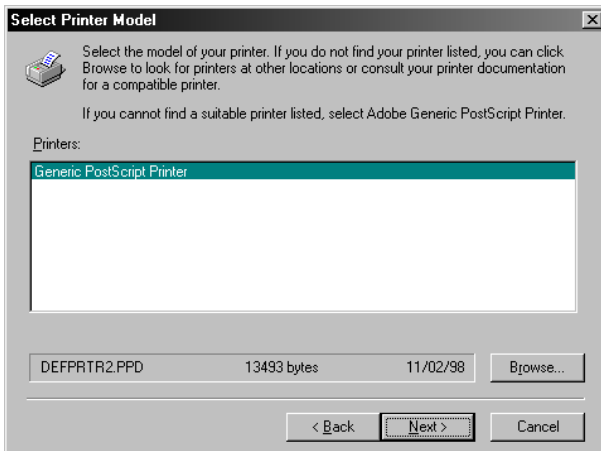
Select Printer Model

Select the model of your printer. If you do not find your printer listed, you can click Browse to look for printers at other locations or consult your printer documentation for a compatible printer.

If you cannot find a suitable printer listed, select Adobe Generic PostScript Printer.

Printers:

Generic PostScript Printer

DEFPRTR2.PPD 13493 bytes 11/02/98 Browse...

< Back Next > Cancel